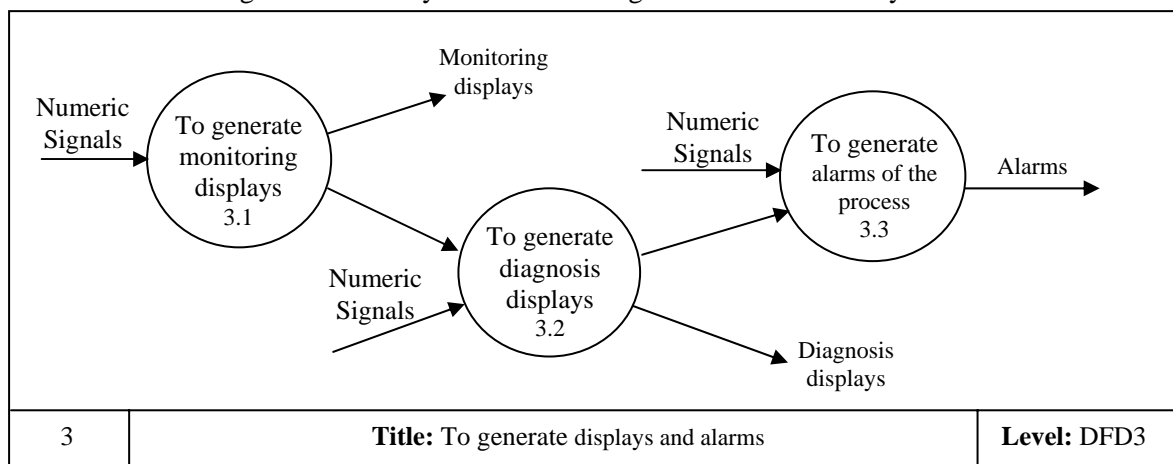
Numeric Signals

To generate monitoring displays 3.1

Monitoring displays

Numeric Signals

To generate diagnosis displays 3.2

Numeric Signals

To generate alarms of the process 3.3

Alarms

Diagnosis displays

| 3 | **Title:** To generate displays and alarms | **Level:** DFD3 |
|---|---|---|